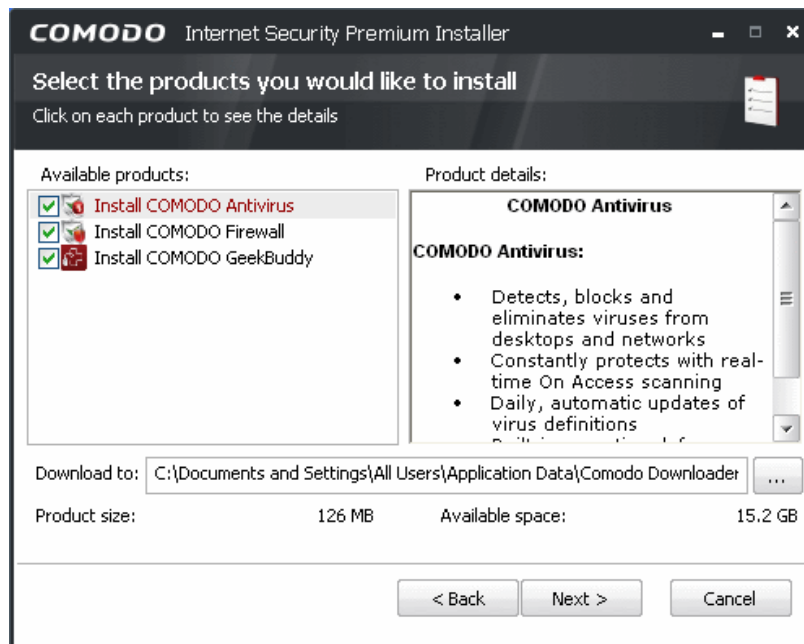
COMODO Internet Security Premium Installer

Select the products you would like to install
Click on each product to see the details

Available products:
Install COMODO Antivirus
Install COMODO Firewall
Install COMODO GeekBuddy

Product details:
COMODO Antivirus

COMODO Antivirus:

- Detects, blocks and eliminates viruses from desktops and networks
- Constantly protects with real-time On Access scanning
- Daily, automatic updates of virus definitions
- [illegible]

Download to: C:\Documents and Settings\All Users\Application Data\Comodo Downloader ...

Product size: 126 MB
Available space: 15.2 GB

< Back
Next >
Cancel